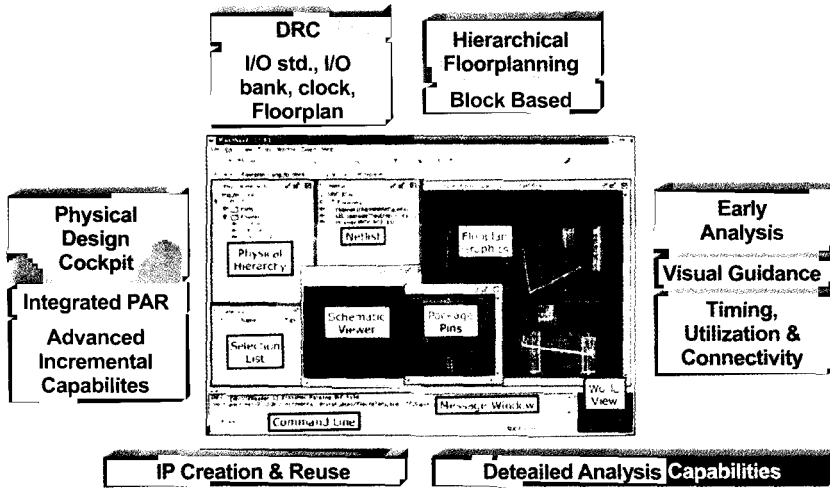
DRC

I/O std., I/O bank, clock, Floorplan

Hierarchical Floorplanning

Block Based

Physical Design Cockpit

Integrated PAR

Advanced Incremental Capabilites

Physical Hierarchy

Netlist

Floorplan Graphics

Selection List

Schematic Viewer

Package Pins

World View

Message Window

Command Line

Early Analysis

Visual Guidance

Timing, Utilization & Connectivity

IP Creation & Reuse

Deteailed Analysis Capabilities